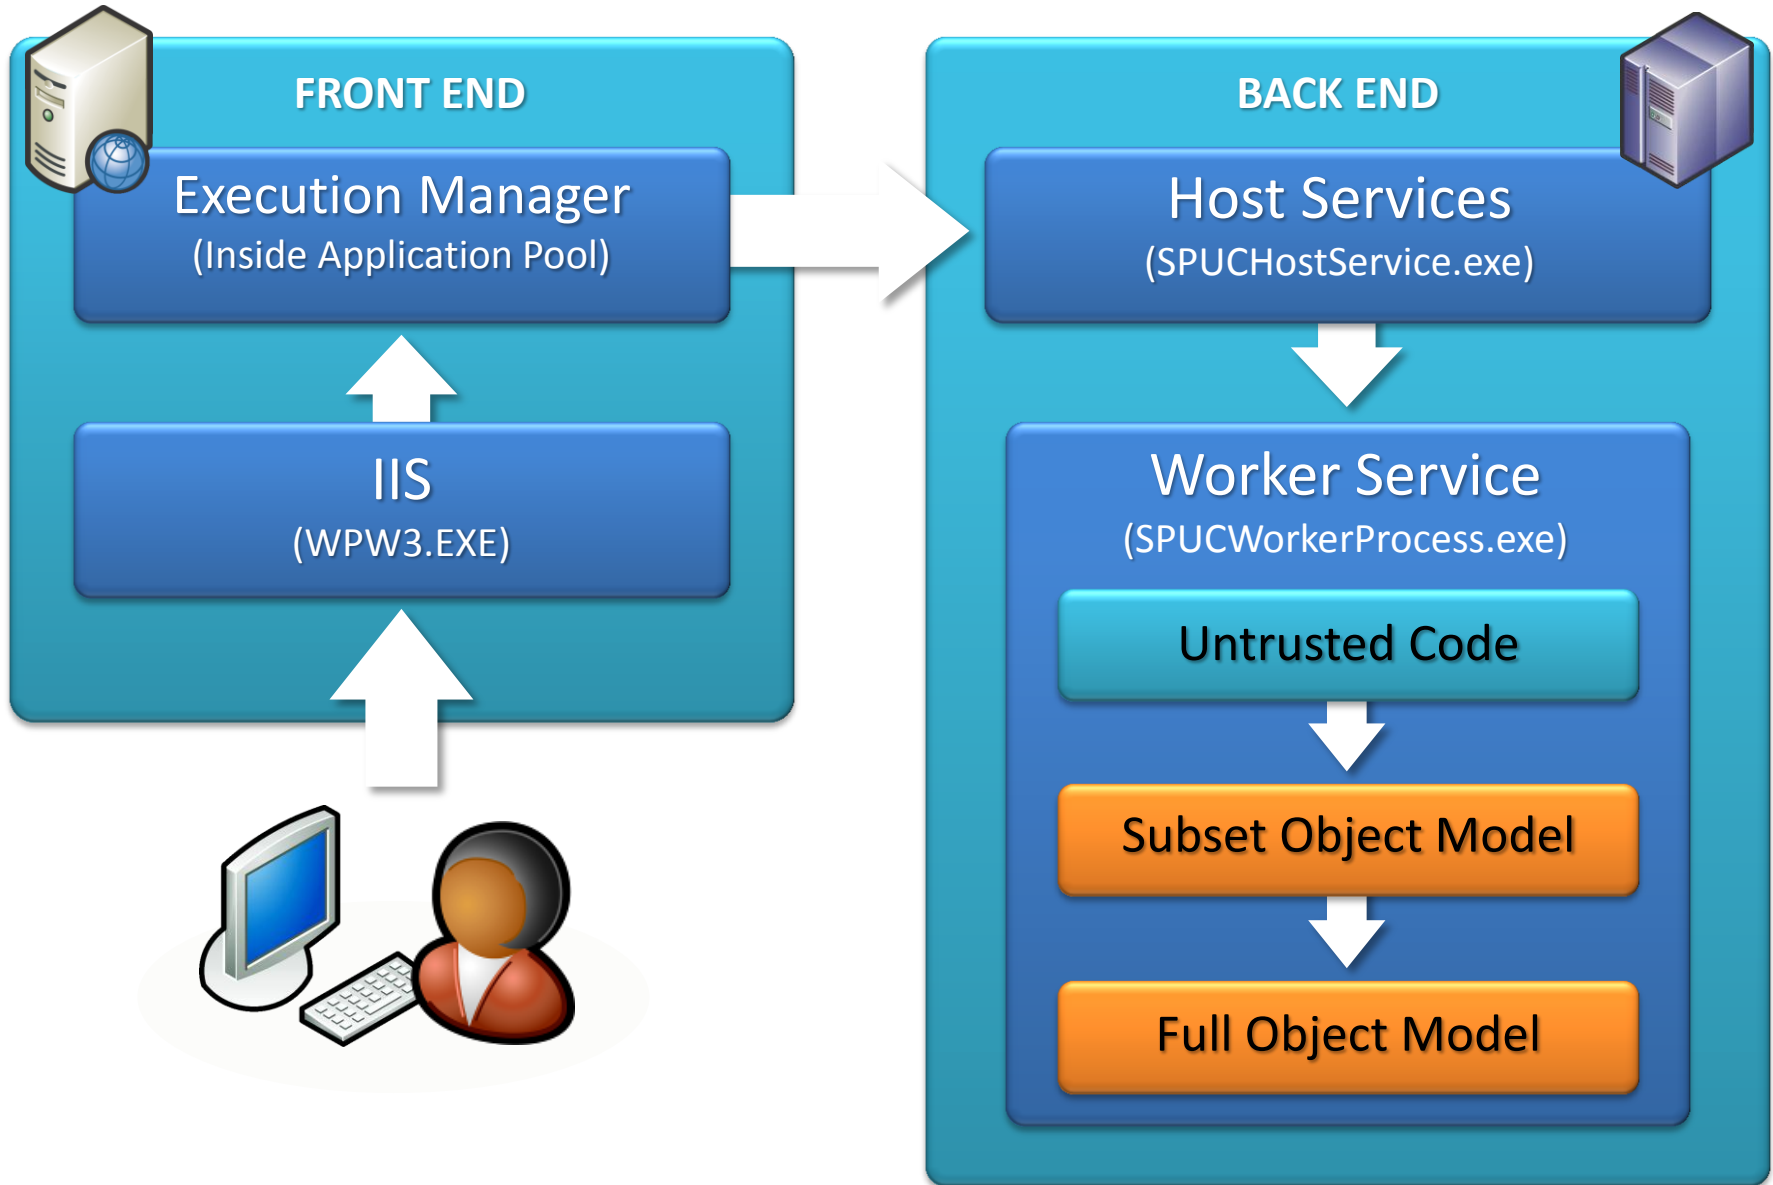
FRONT END

Execution Manager
(Inside Application Pool)

IIS
(WPW3.EXE)

BACK END

Host Services
(SPUCHostService.exe)

Worker Service
(SPUCWorkerProcess.exe)

Untrusted Code

Subset Object Model

Full Object Model